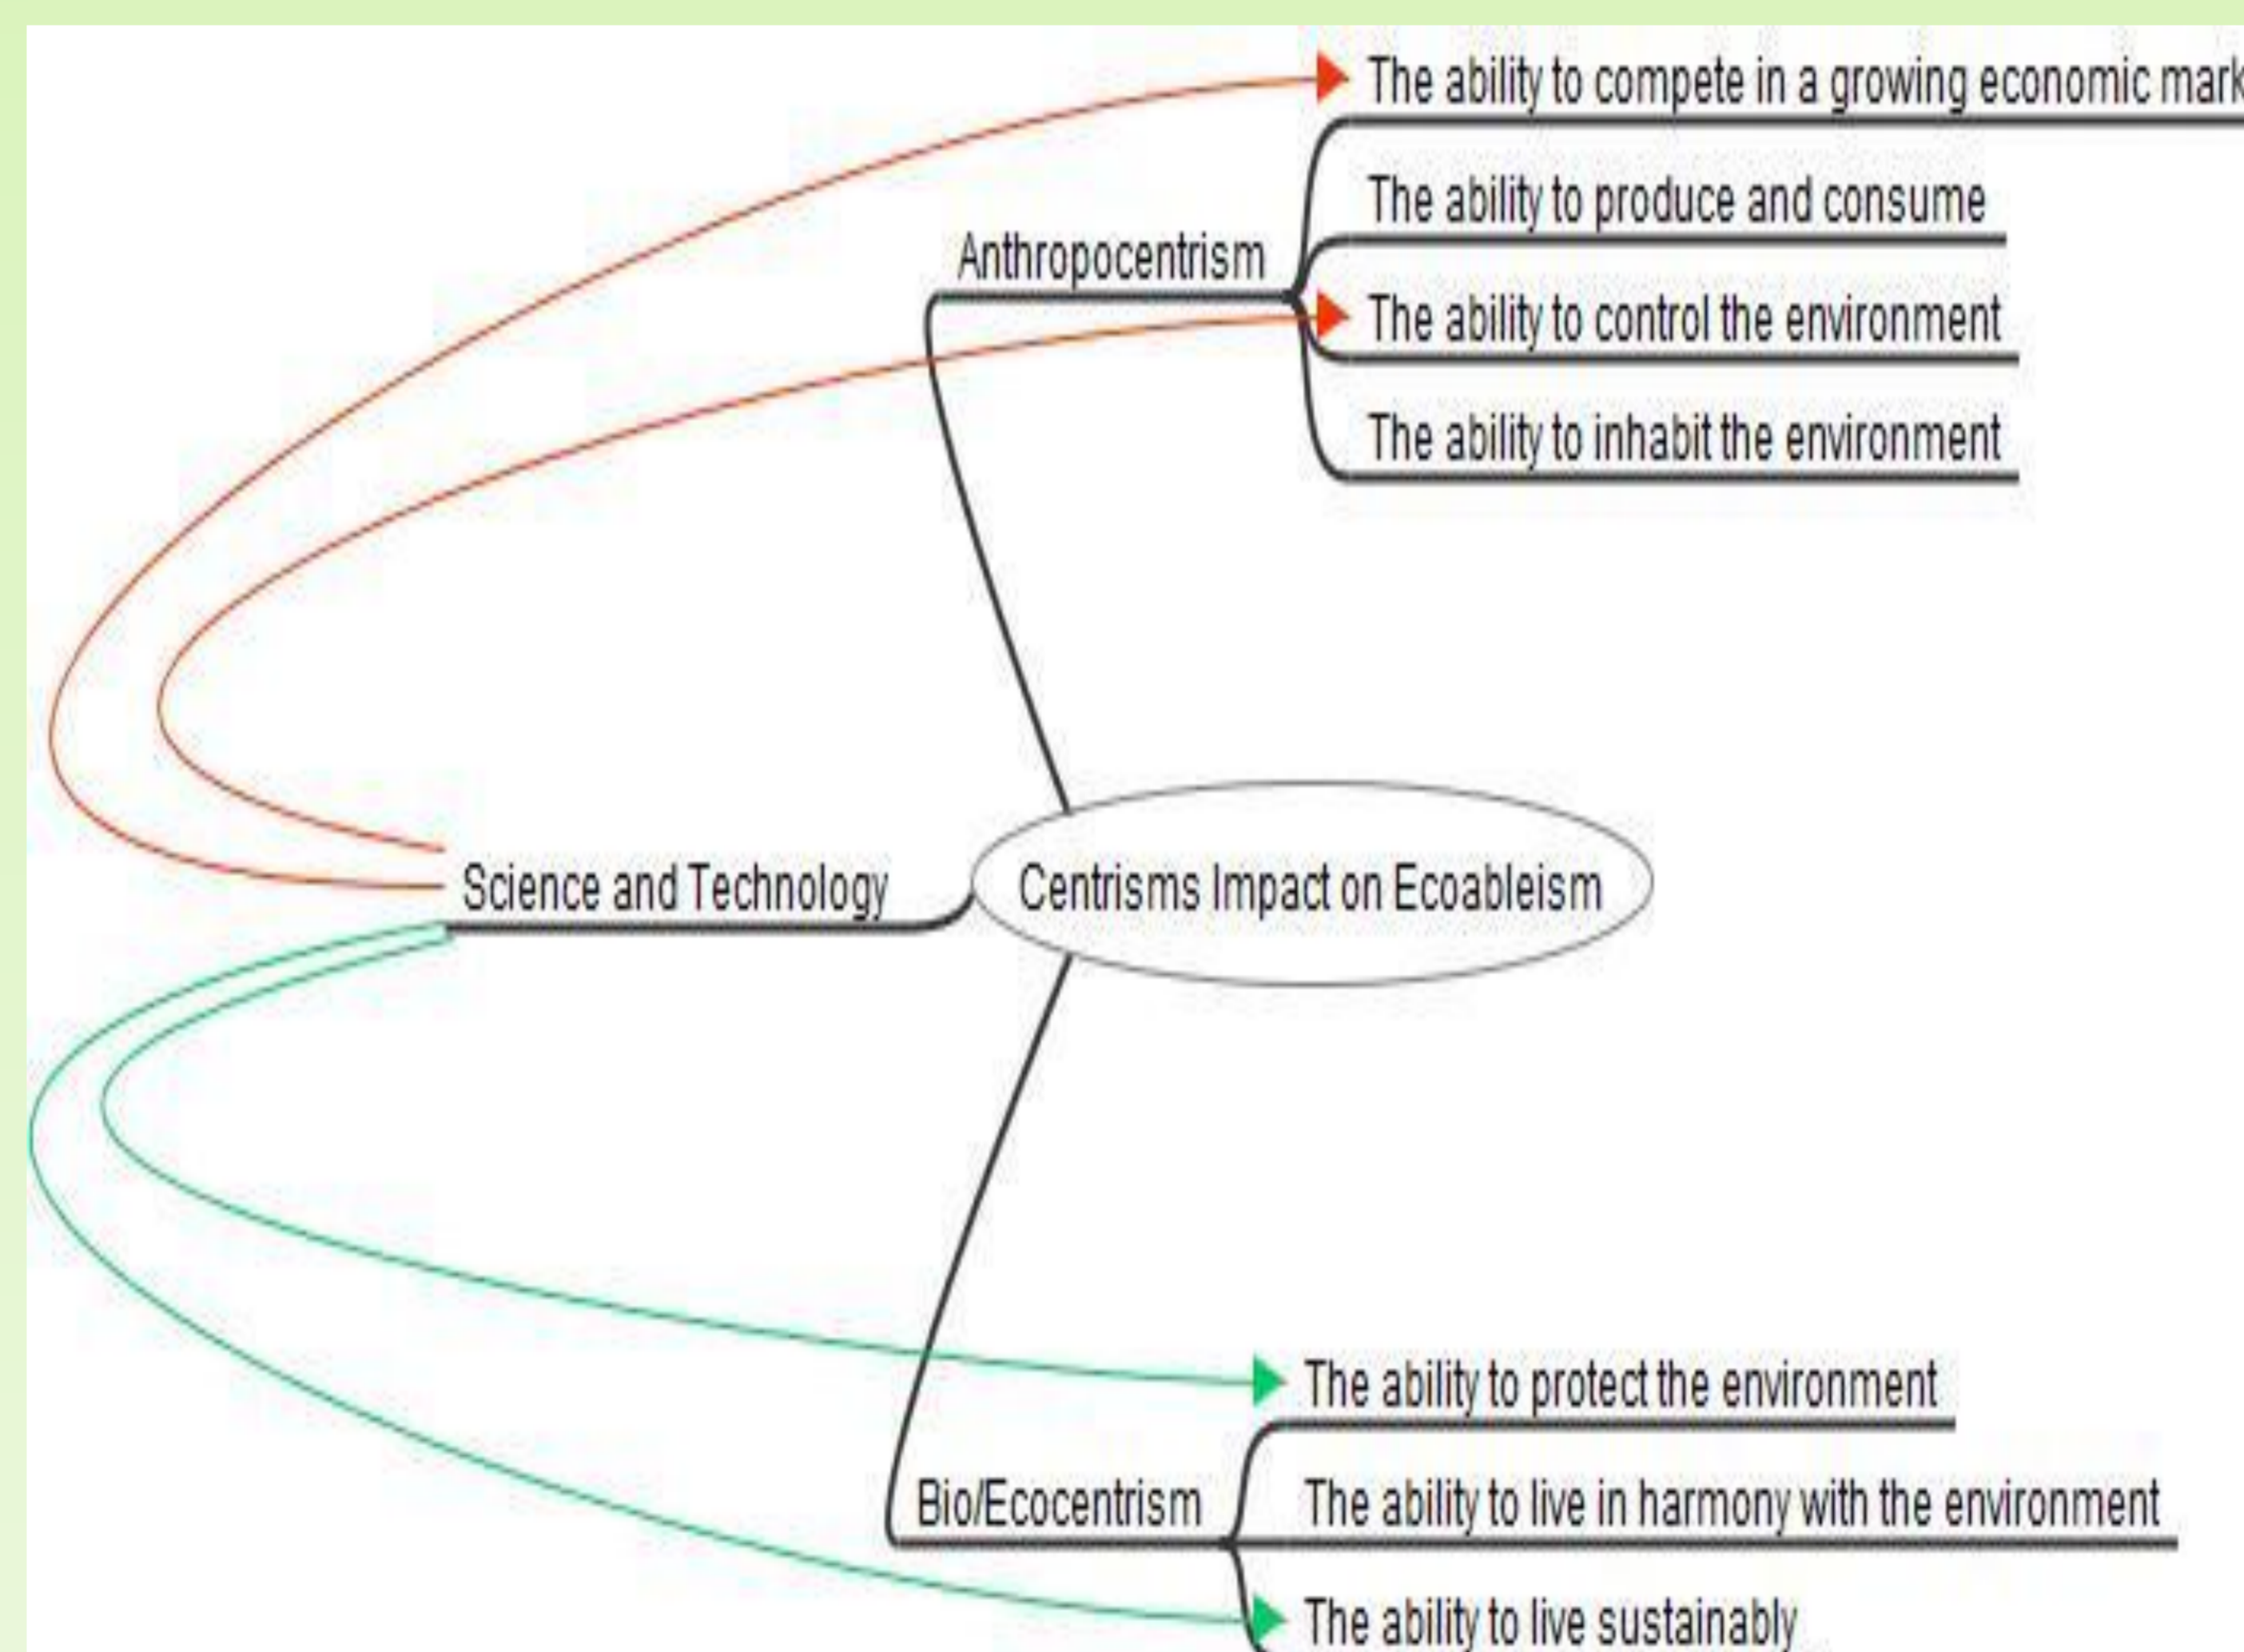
The ability to compete in a growing economic mark

The ability to produce and consume

Anthropocentrism

The ability to control the environment

The ability to inhabit the environment

Science and Technology

Centrisms Impact on Ecoableism

The ability to protect the environment

Bio/Ecocentrism

The ability to live in harmony with the environment

The ability to live sustainably